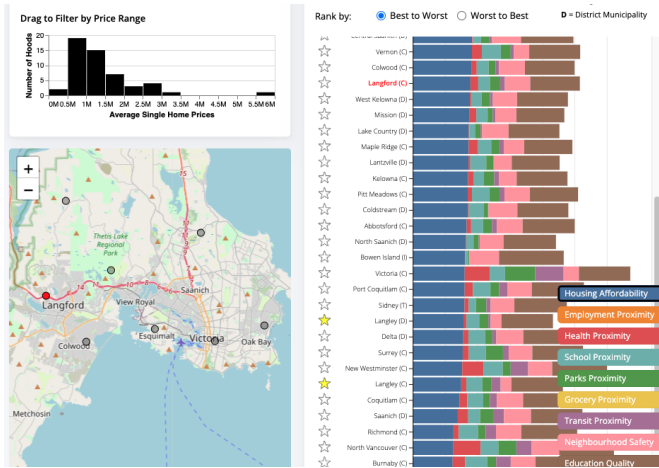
Drag to Filter by Price Range

Number of Hoods

0M 0.5M 1M 1.5M 2M 2.5M 3M 3.5M 4M 4.5M 5M 5.5M 6M

Average Single Home Prices

+
−

Langford
Thetis Lake Regional Park
View Royal
Saanich
Esquimalt
Victoria
Oak Bay
Colwood
Metchosin

Rank by: Best to Worst Worst to Best D = District Municipality

Central Saanich (D)
Vernon (C)
Colwood (C)
Langford (C)
West Kelowna (D)
Mission (D)
Lake Country (D)
Maple Ridge (C)
Lantzville (D)
Kelowna (C)
Pitt Meadows (C)
Coldstream (D)
Abbotsford (C)
North Saanich (D)
Bowen Island (I)
Victoria (C)
Port Coquitlam (C)
Sidney (T)
Langley (D)
Delta (D)
Surrey (C)
New Westminster (C)
Langley (C)
Coquitlam (C)
Saanich (D)
Richmond (C)
North Vancouver (C)
Burnaby (C)

Housing Affordability
Employment Proximity
Health Proximity
School Proximity
Parks Proximity
Grocery Proximity
Transit Proximity
Neighbourhood Safety
Education Quality